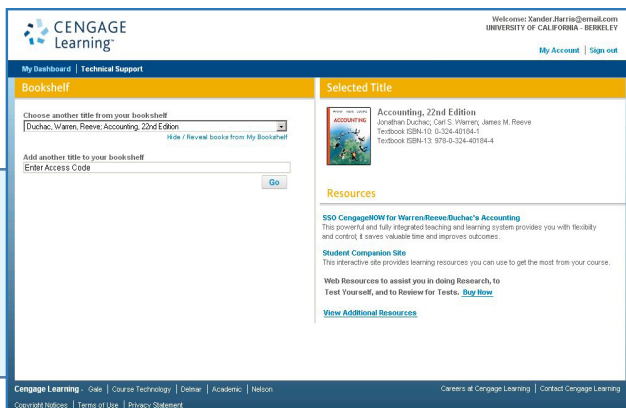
CENGAGE Learning™

Welcome: Xander.Harris@email.com
UNIVERSITY OF CALIFORNIA - BERKELEY

My Account | Sign out

My Dashboard | Technical Support

Bookshelf

Choose another title from your bookshelf
Duchac, Warren, Reeve; Accounting, 22nd Edition
Hide / Reveal books from My Bookshelf

Add another title to your bookshelf
Enter Access Code
Go

Selected Title

ACCOUNTING

Accounting, 22nd Edition
Jonathan Duchac; Carl S. Warren; James M. Reeve
Textbook ISBN-10: 0-324-40184-1
Textbook ISBN-13: 978-0-324-40184-4

Resources

SSO CengageNOW for Warren/Reeve/Duchac's Accounting
This powerful and fully integrated teaching and learning system provides you with flexibility and control; it saves valuable time and improves outcomes.

Student Companion Site
This interactive site provides learning resources you can use to get the most from your course.

Web Resources to assist you in doing Research, to Test Yourself, and to Review for Tests. Buy Now

View Additional Resources

Cengage Learning - Gale | Course Technology | Delmar | Academic | Nelson

Careers at Cengage Learning | Contact Cengage Learning

Copyright Notices | Terms of Use | Privacy Statement